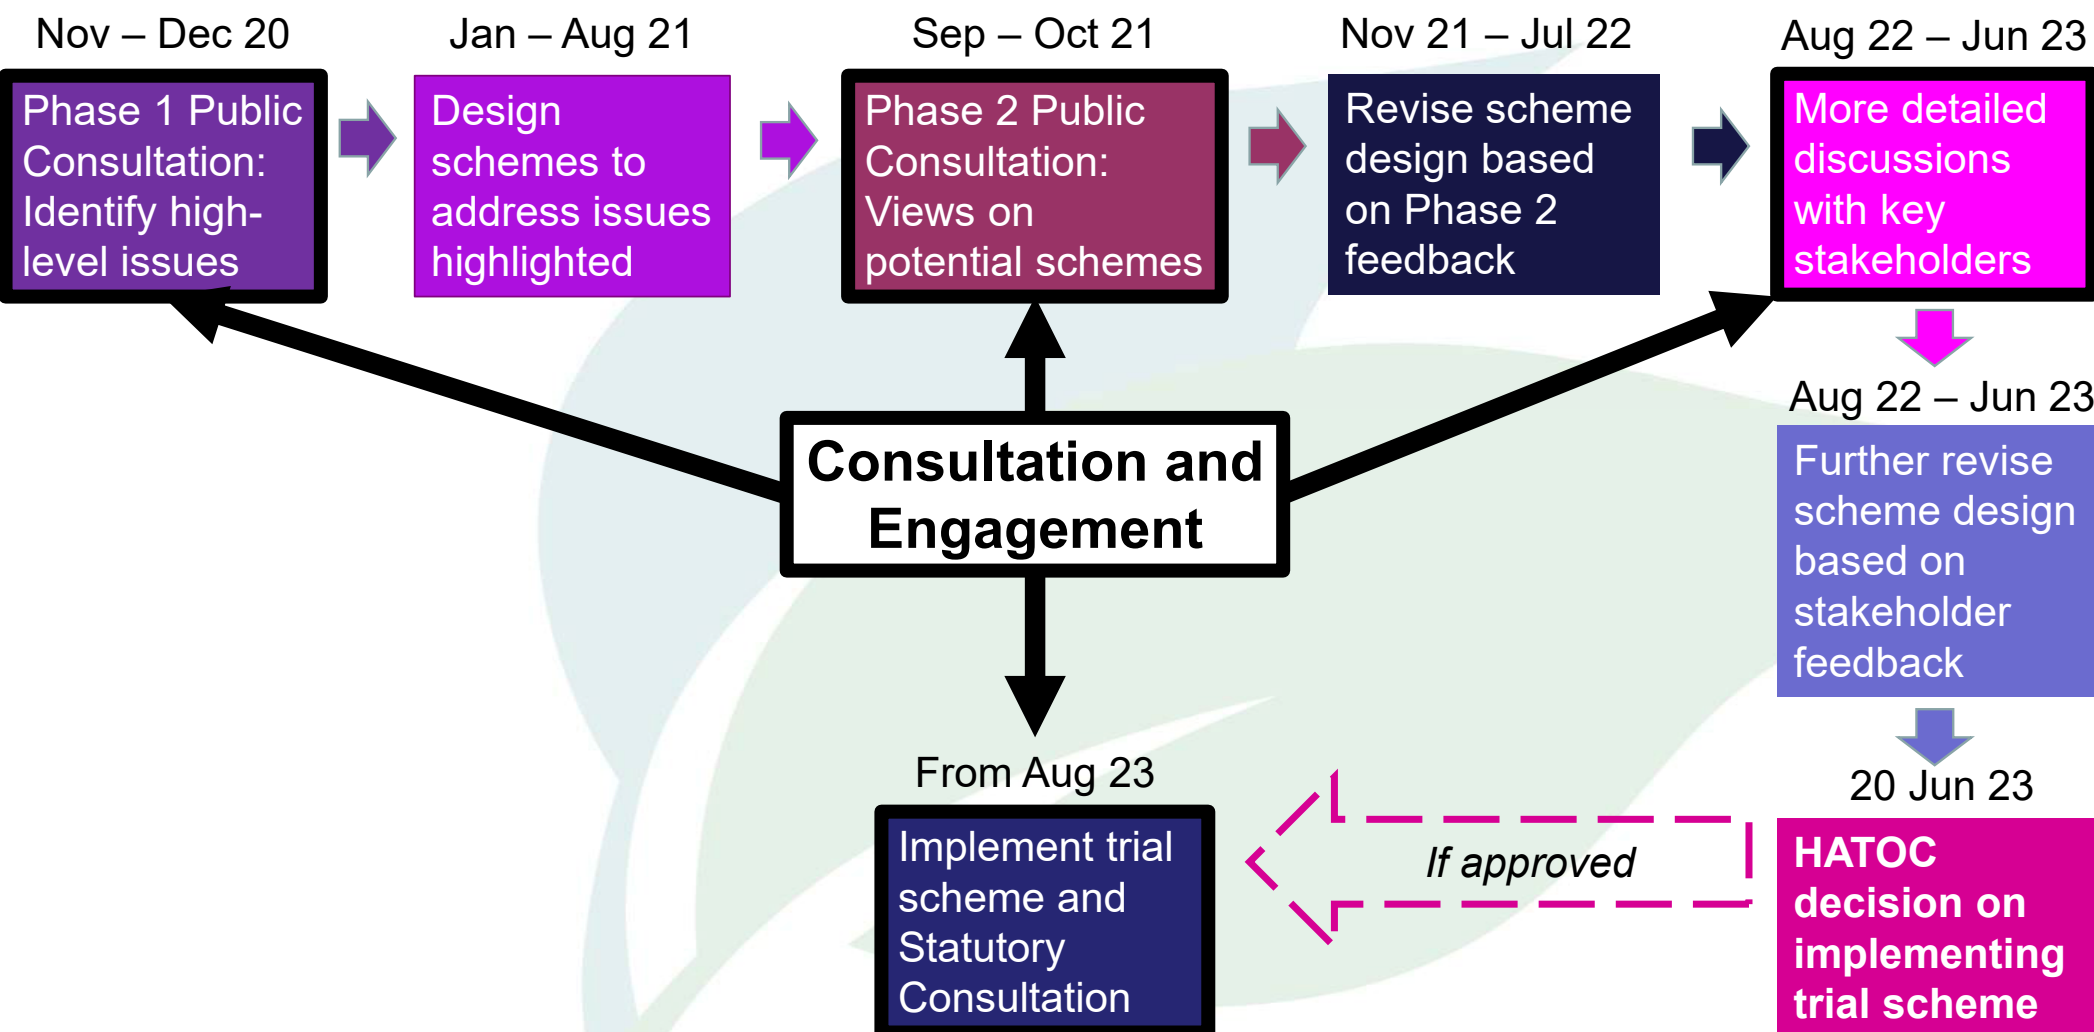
Nov – Dec 20

Phase 1 Public Consultation: Identify high-level issues

Jan – Aug 21

Design schemes to address issues highlighted

Sep – Oct 21

Phase 2 Public Consultation: Views on potential schemes

Nov 21 – Jul 22

Revise scheme design based on Phase 2 feedback

Aug 22 – Jun 23

More detailed discussions with key stakeholders

Aug 22 – Jun 23

Further revise scheme design based on stakeholder feedback

20 Jun 23

HATOC decision on implementing trial scheme

If approved

From Aug 23

Implement trial scheme and Statutory Consultation

Consultation and Engagement